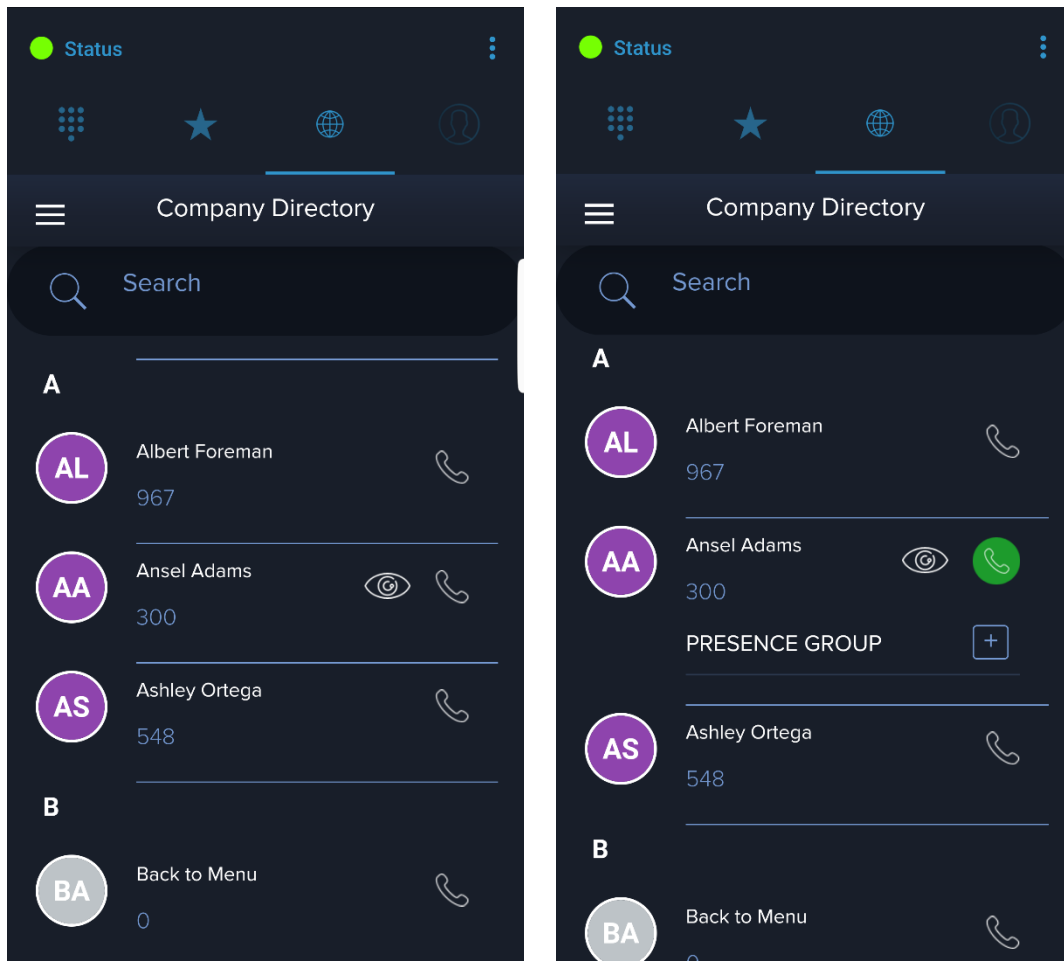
Status

Company Directory

Search

A

AL
Albert Foreman
967

AA
Ansel Adams
300

AS
Ashley Ortega
548

B

BA
Back to Menu
0

Status

Company Directory

Search

A

AL
Albert Foreman
967

AA
Ansel Adams
300

PRESENCE GROUP

AS
Ashley Ortega
548

B

BA
Back to Menu
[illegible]